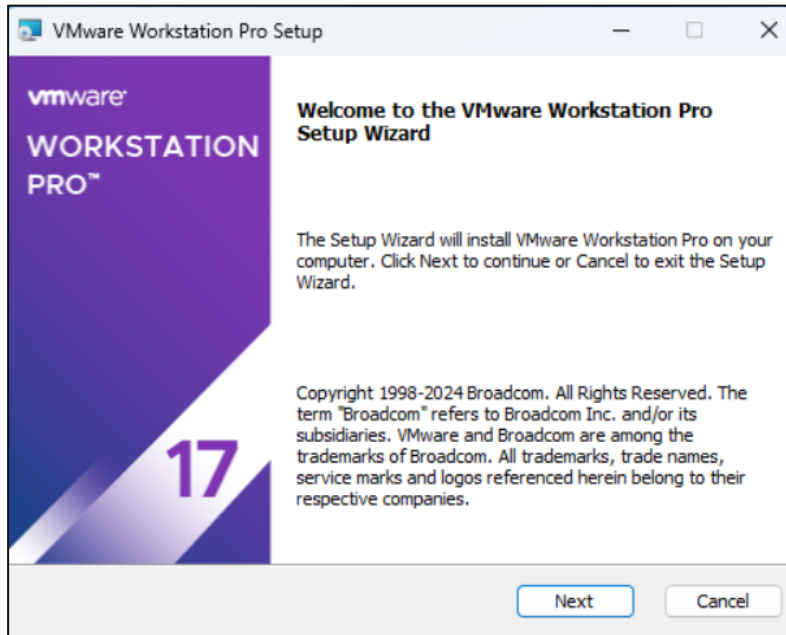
VMware Workstation Pro Setup

vmware

WORKSTATION PRO™

17

Welcome to the VMware Workstation Pro Setup Wizard

The Setup Wizard will install VMware Workstation Pro on your computer. Click Next to continue or Cancel to exit the Setup Wizard.

Copyright 1998-2024 Broadcom. All Rights Reserved. The term "Broadcom" refers to Broadcom Inc. and/or its subsidiaries. VMware and Broadcom are among the trademarks of Broadcom. All trademarks, trade names, service marks and logos referenced herein belong to their respective companies.

Next

Cancel